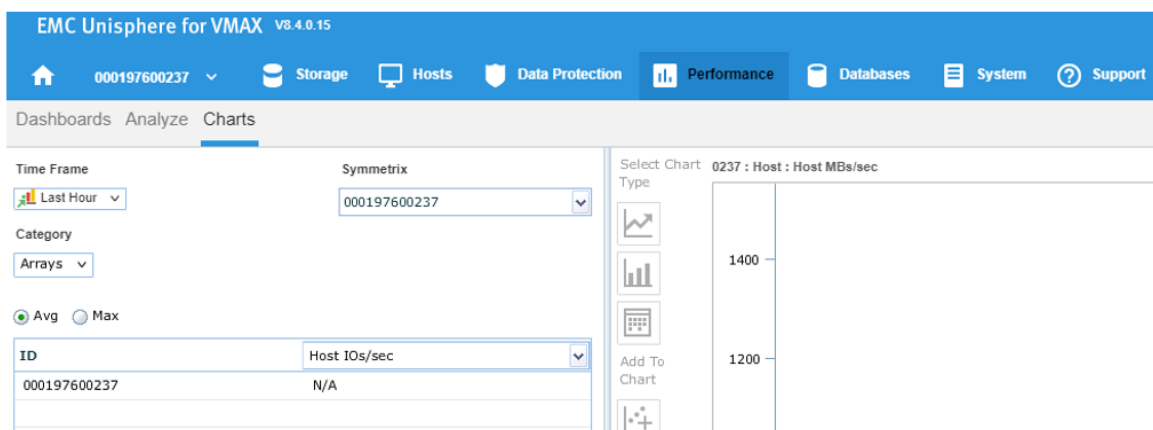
EMC Unisphere for VMAX V8.4.0.15

000197600237 Storage Hosts Data Protection Performance Databases System Support

Dashboards Analyze Charts

Time Frame

Last Hour

Symmetrix

000197600237

Category

Arrays

Avg Max

| ID | Host IOs/sec |
|---|---|
| 000197600237 | N/A |

Select Chart Type

Add To Chart

0237 : Host : Host MBs/sec

1400

1200